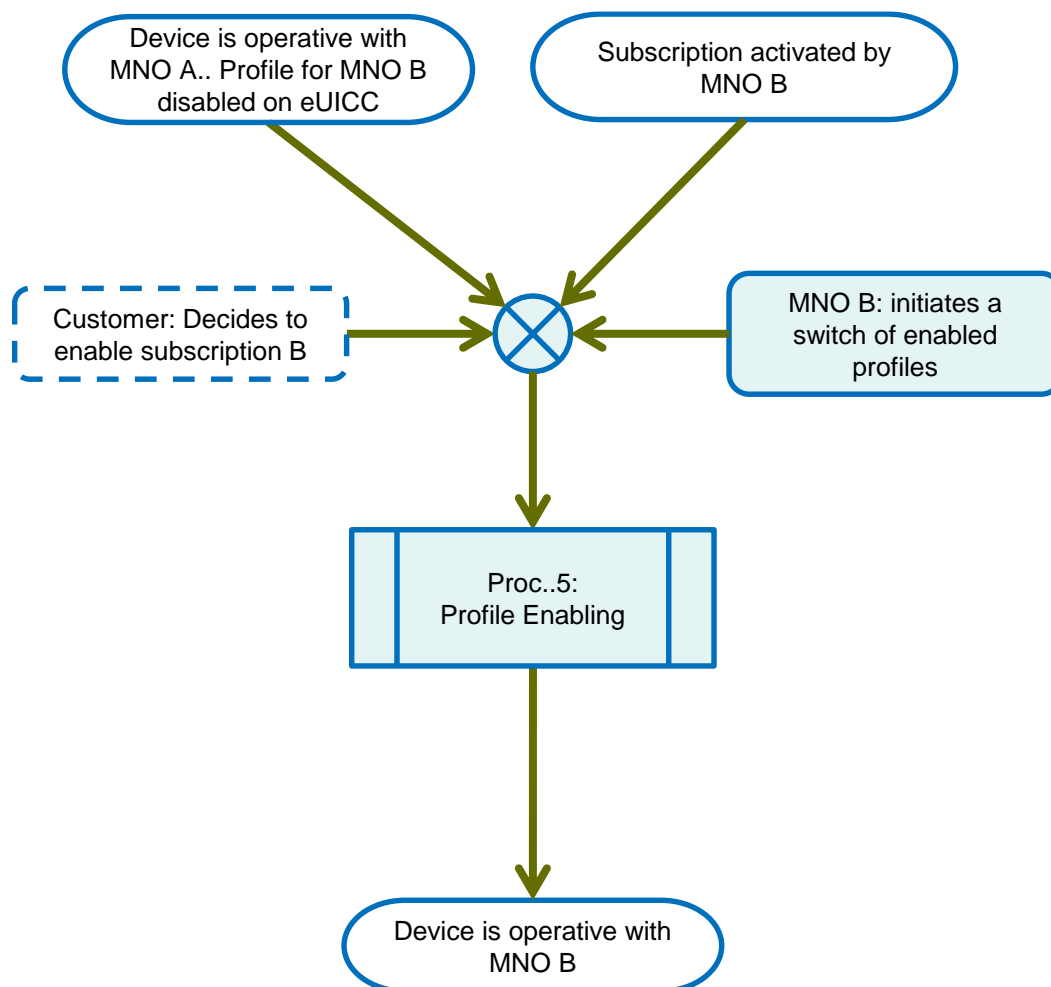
Device is operative with MNO A.. Profile for MNO B disabled on eUICC

Subscription activated by MNO B

Customer: Decides to enable subscription B

MNO B: initiates a switch of enabled profiles

Proc..5:
Profile Enabling

Device is operative with MNO B